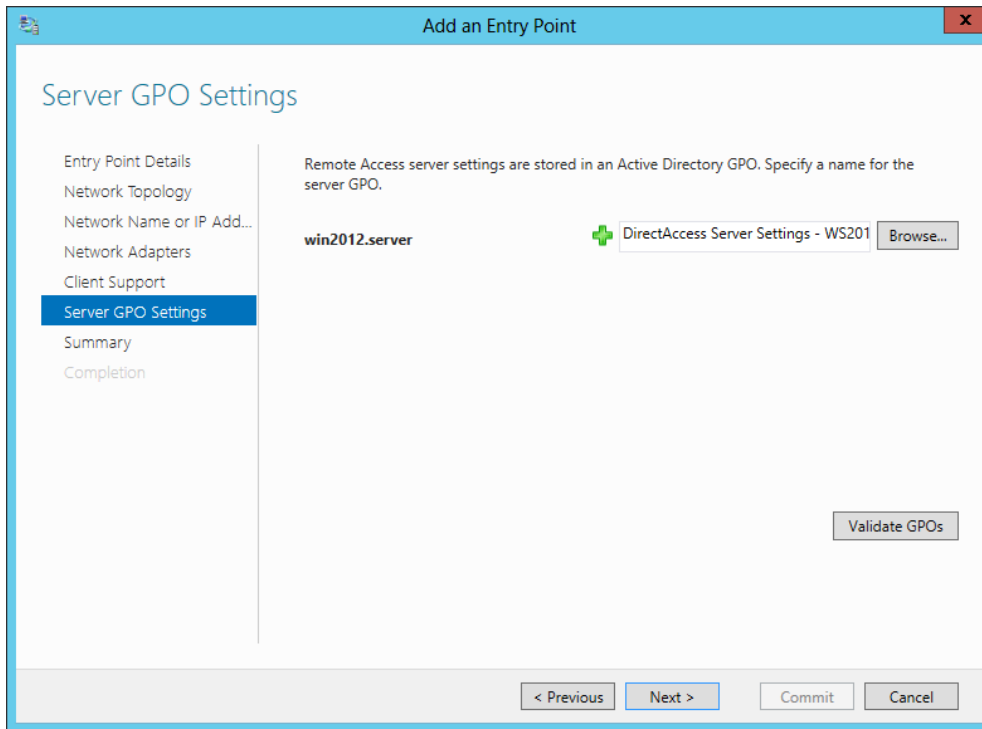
Add an Entry Point

x

Server GPO Settings

Entry Point Details
Network Topology
Network Name or IP Add...
Network Adapters
Client Support
Server GPO Settings
Summary
Completion

Remote Access server settings are stored in an Active Directory GPO. Specify a name for the server GPO.

win2012.server

DirectAccess Server Settings - WS201

Browse...

Validate GPOs

< Previous

Next >

Commit

Cancel